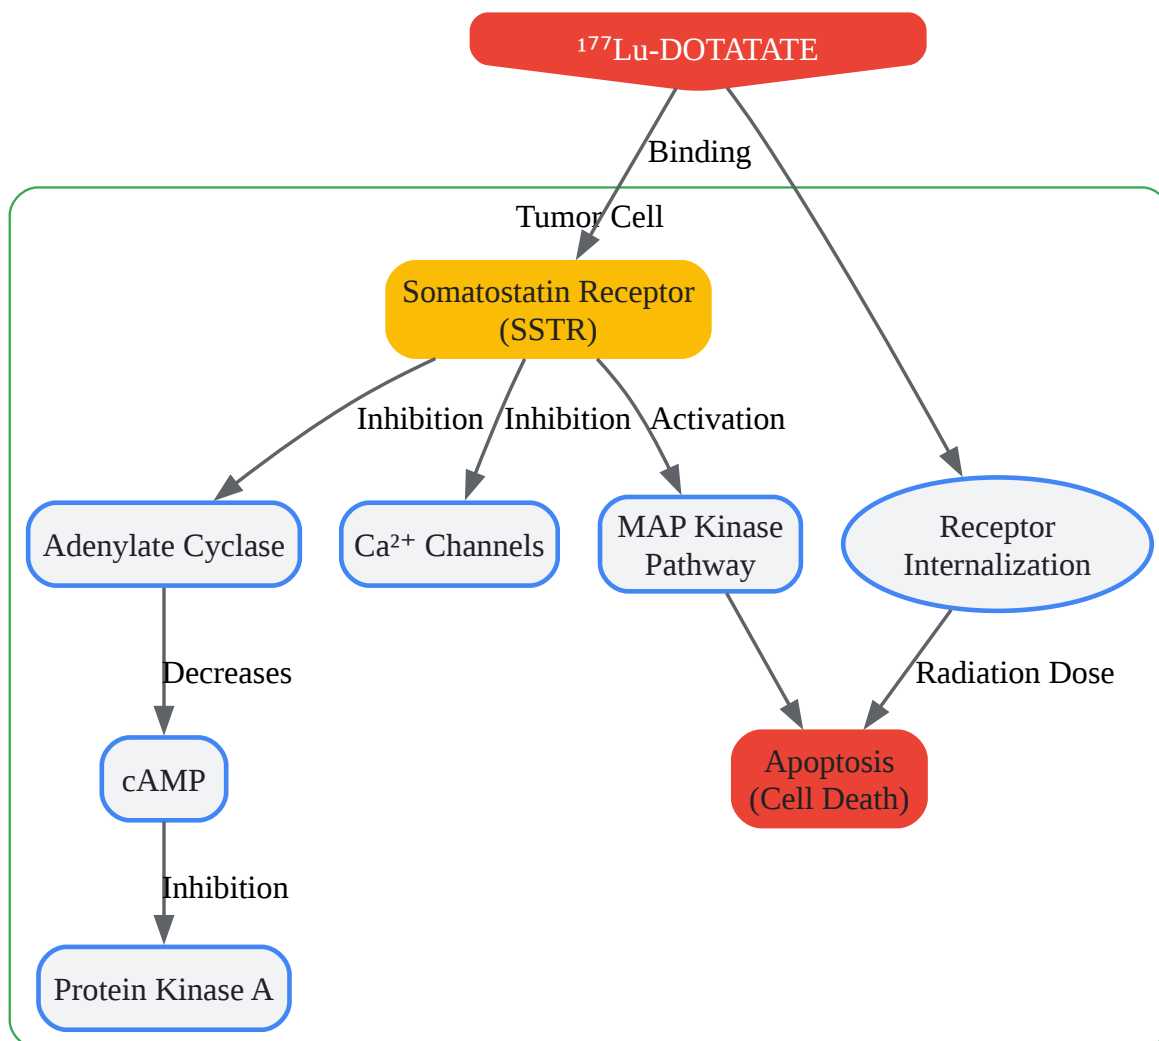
$^{177}$Lu-DOTATATE

Binding

Tumor Cell

Somatostatin Receptor (SSTR)

Inhibition

Inhibition

Activation

Adenylate Cyclase

$Ca^{2+}$ Channels

MAP Kinase Pathway

Receptor Internalization

Decreases

Radiation Dose

cAMP

Apoptosis (Cell Death)

Inhibition

Protein Kinase A